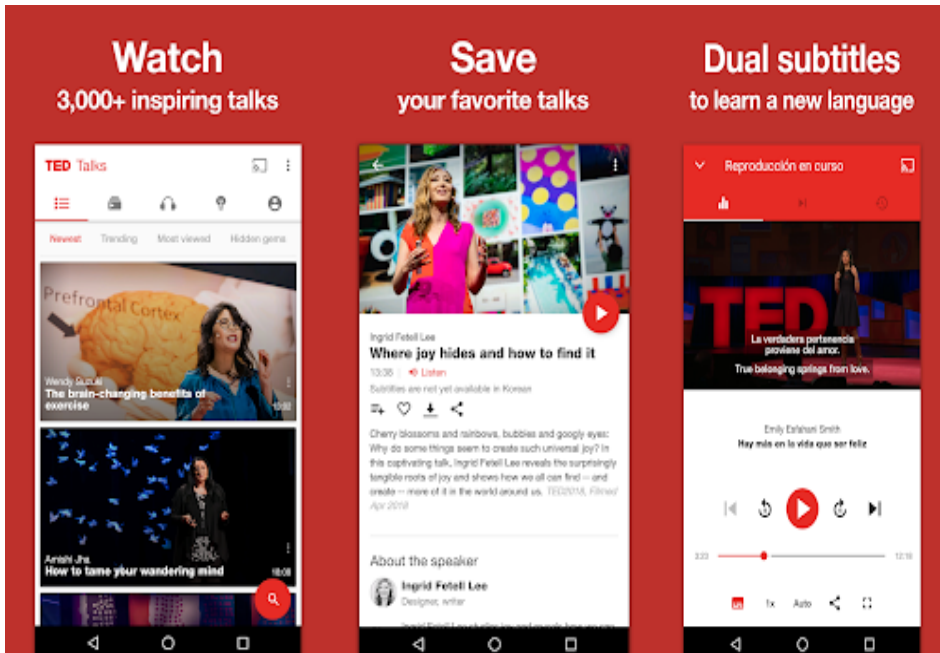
Watch
3,000+ inspiring talks

TED Talks

Newest Trending Most viewed Hidden gems

Prefrontal Cortex

Wendy Suzuki
The brain-changing benefits of exercise
13:02

Amishi Jha
How to tame your wandering mind
18:08

Save
your favorite talks

Ingrid Fetell Lee
Where joy hides and how to find it
13:36 Listen
Subtitles are not yet available in Korean

Cherry blossoms and rainbows, bubbles and googly eyes: Why do some things seem to create such universal joy? In this captivating talk, Ingrid Fetell Lee reveals the surprisingly tangible roots of joy and shows how we all can find — and create — more of it in the world around us. TED2018. Filmed Apr 2018

About the speaker
Ingrid Fetell Lee
Designer, writer

Dual subtitles
to learn a new language

Reproducción en curso

TED
La verdadera pertenencia proviene del amor.
True belonging springs from love.

Emily Esfahani Smith
Hay más en la vida que ser feliz

3:23 12:18

1x Auto